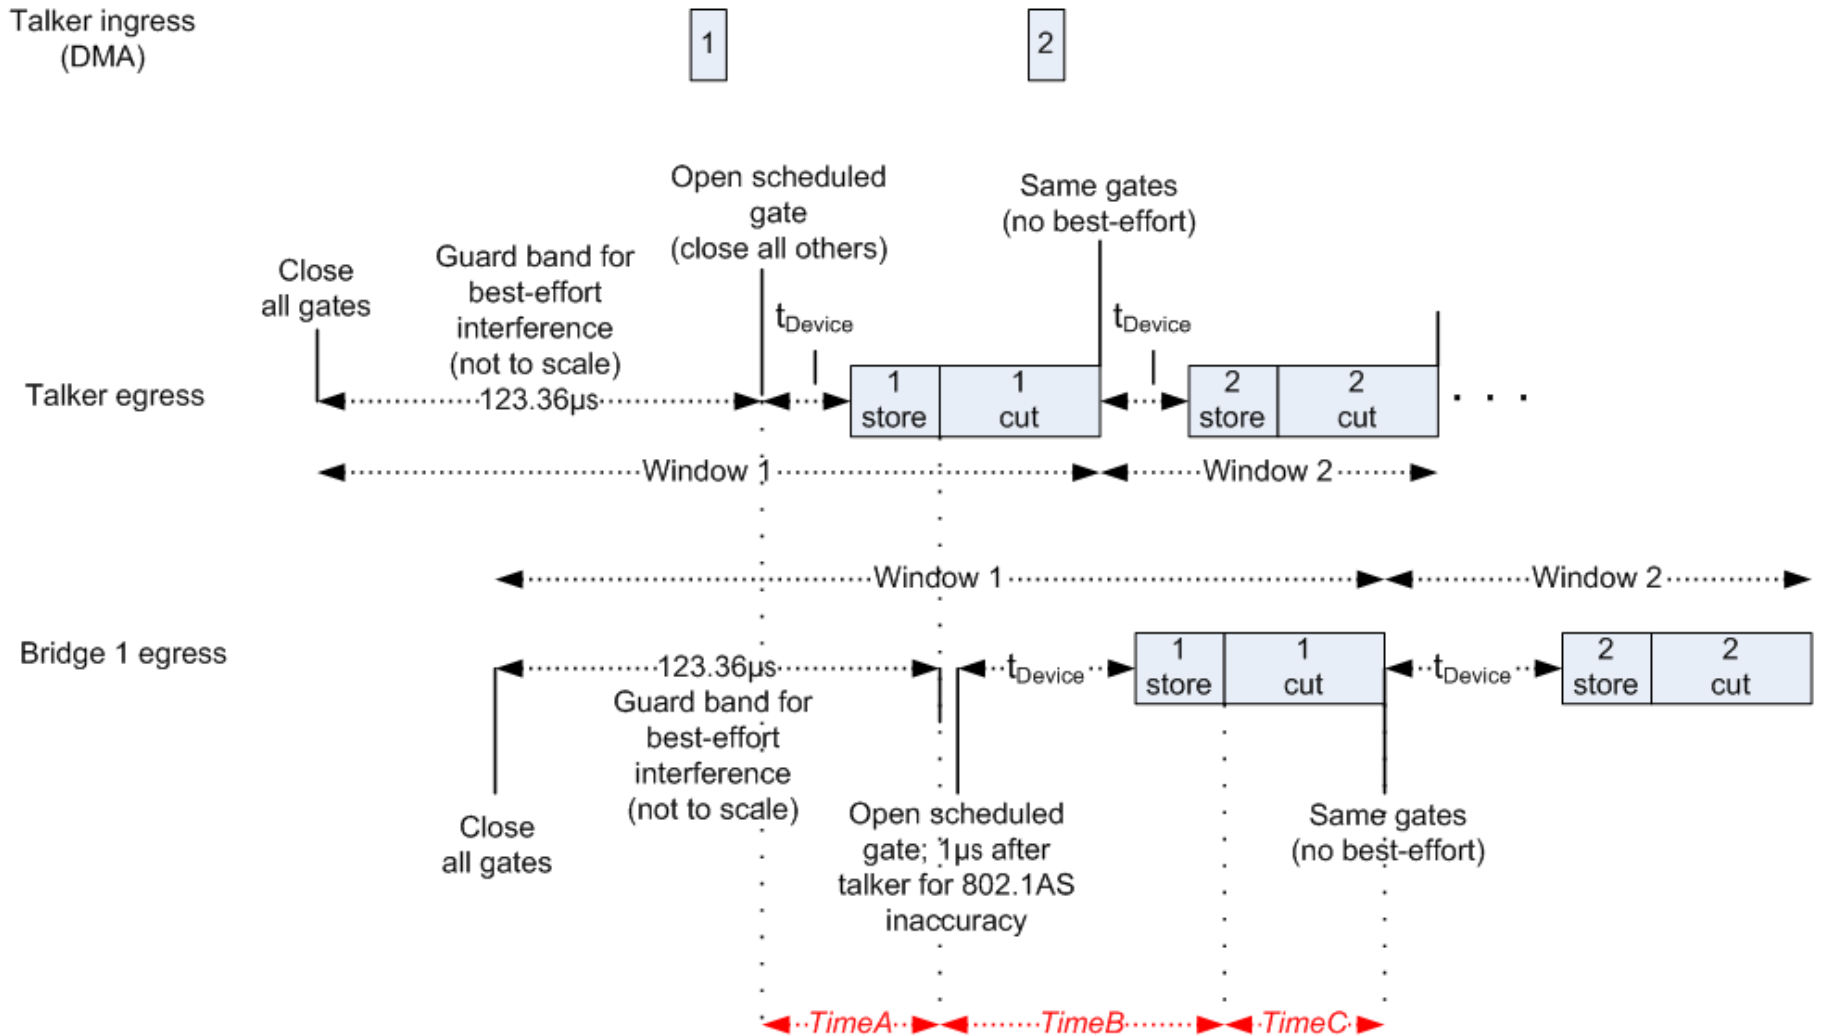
Talker ingress (DMA)

1

2

Open scheduled gate (close all others)

Same gates (no best-effort)

Close all gates

Guard band for best-effort interference (not to scale)

$t_{Device}$

$t_{Device}$

Talker egress

123.36µs

1 store

1 cut

2 store

2 cut

. . .

Window 1

Window 2

Window 1

Window 2

Bridge 1 egress

123.36µs

$t_{Device}$

1 store

1 cut

$t_{Device}$

2 store

2 cut

Guard band for best-effort interference (not to scale)

Close all gates

Open scheduled gate; 1µs after talker for 802.1AS inaccuracy

Same gates (no best-effort)

TimeA

TimeB

TimeC